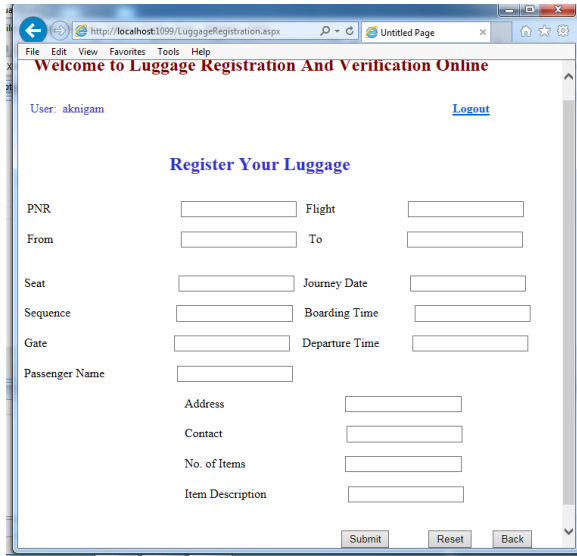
http://localhost:1099/LuggageRegistration.aspx
Untitled Page

File Edit View Favorites Tools Help

Welcome to Luggage Registration And Verification Online

User: aknigam

Logout

Register Your Luggage

PNR
Flight
From
To
Seat
Journey Date
Sequence
Boarding Time
Gate
Departure Time
Passenger Name
Address
Contact
No. of Items
Item Description

Submit
Reset
Back